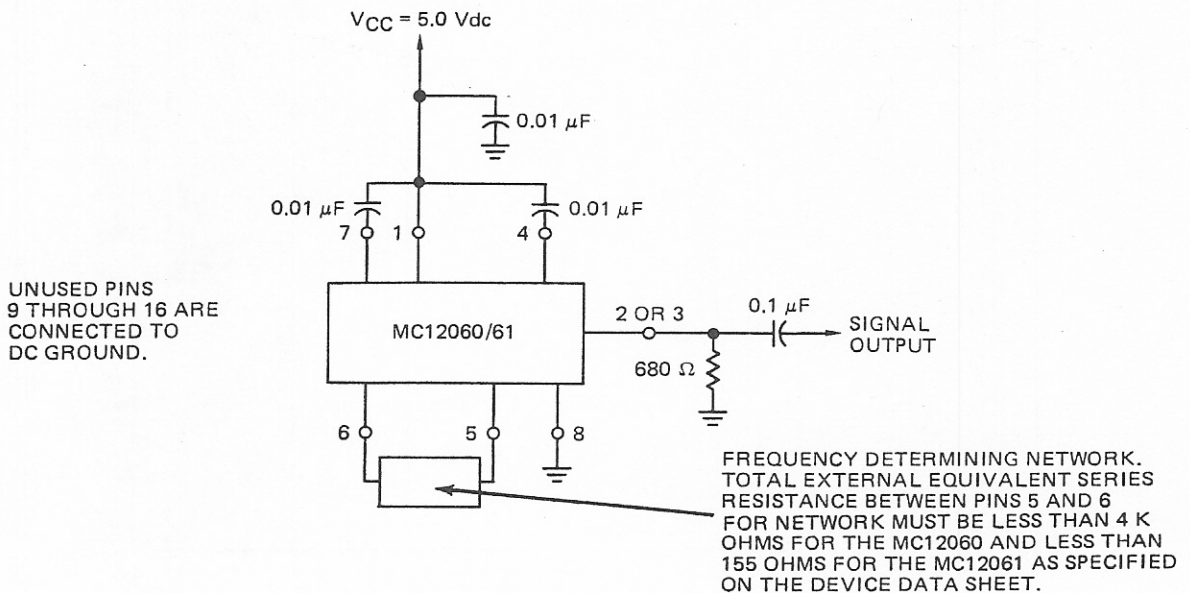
$V_{CC}$ = 5.0 Vdc

0.01 $\mu$F

0.01 $\mu$F

0.01 $\mu$F

7

1

4

UNUSED PINS 9 THROUGH 16 ARE CONNECTED TO DC GROUND.

MC12060/61

2 OR 3

0.1 $\mu$F

SIGNAL OUTPUT

680 $\Omega$

6

5

8

FREQUENCY DETERMINING NETWORK. TOTAL EXTERNAL EQUIVALENT SERIES RESISTANCE BETWEEN PINS 5 AND 6 FOR NETWORK MUST BE LESS THAN 4 K OHMS FOR THE MC12060 AND LESS THAN 155 OHMS FOR THE MC12061 AS SPECIFIED ON THE DEVICE DATA SHEET.